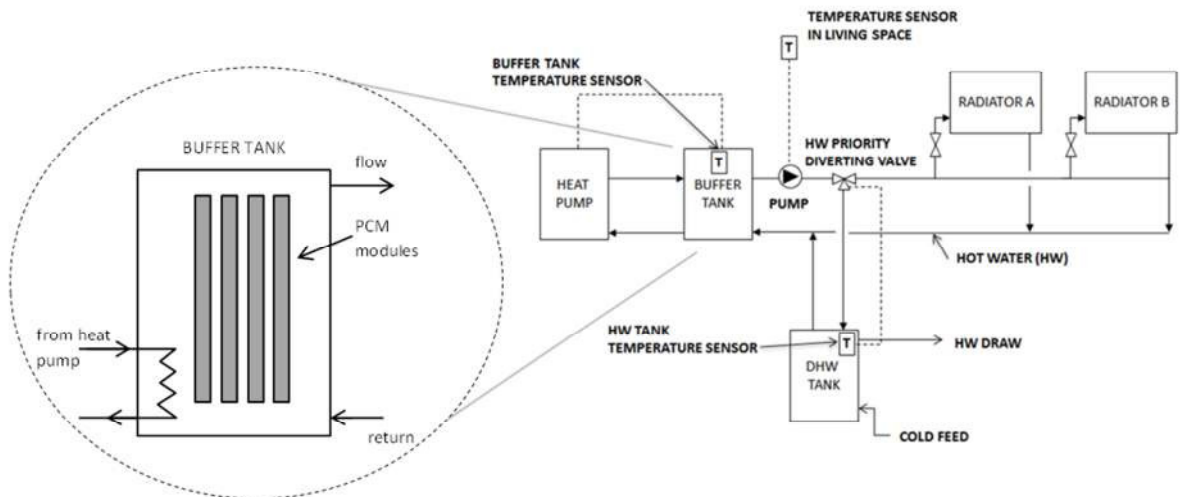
BUFFER TANK

flow

PCM modules

from heat pump

return

TEMPERATURE SENSOR IN LIVING SPACE

T

BUFFER TANK TEMPERATURE SENSOR

T

RADIATOR A

RADIATOR B

HEAT PUMP

BUFFER TANK

PUMP

HW PRIORITY DIVERTING VALVE

HOT WATER (HW)

HW TANK TEMPERATURE SENSOR

T

HW DRAW

DHW TANK

COLD FEED